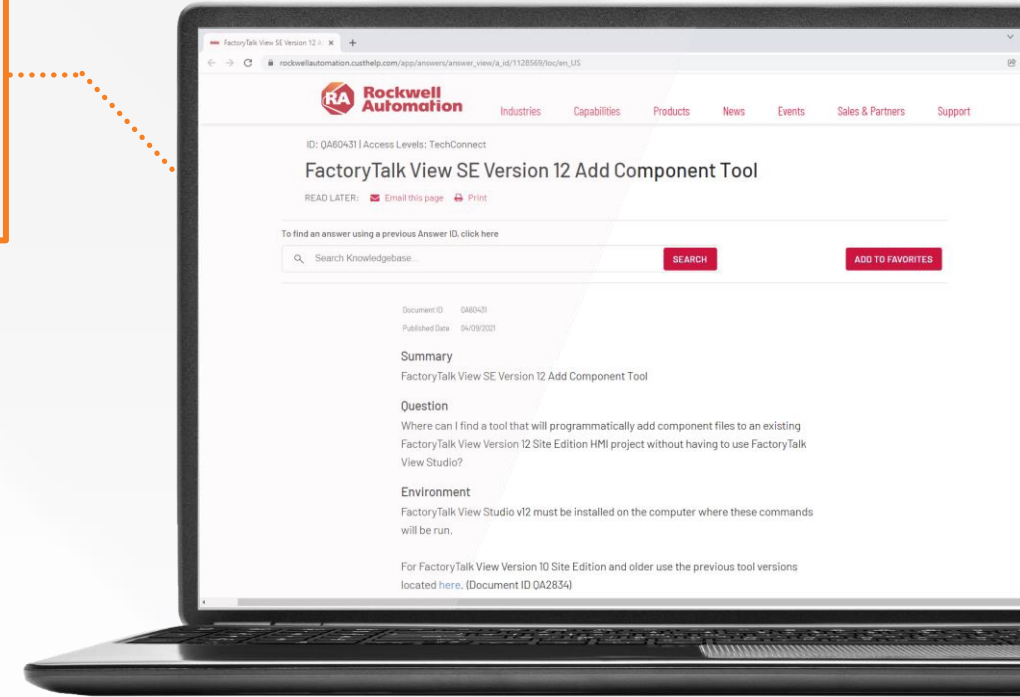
FactoryTalk View SE Version 12 A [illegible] ×

rockwellautomation.custhelp.com/app/answers/answer_view/a_id/1128569/loc/en_US

RA Rockwell Automation

Industries Capabilities Products News Events Sales & Partners Support

ID: QA60431 | Access Levels: TechConnect

FactoryTalk View SE Version 12 Add Component Tool

READ LATER: Email this page Print

To find an answer using a previous Answer ID, click here

Search Knowledgebase...

SEARCH

ADD TO FAVORITES

Document ID QA60431

Published Date 04/09/2021

Summary

FactoryTalk View SE Version 12 Add Component Tool

Question

Where can I find a tool that will programmatically add component files to an existing FactoryTalk View Version 12 Site Edition HMI project without having to use FactoryTalk View Studio?

Environment

FactoryTalk View Studio v12 must be installed on the computer where these commands will be run.

For FactoryTalk View Version 10 Site Edition and older use the previous tool versions located here. (Document ID QA2834)